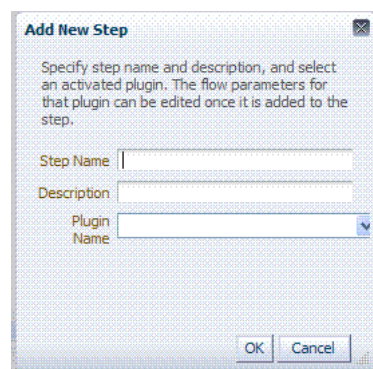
Add New Step

Specify step name and description, and select an activated plugin. The flow parameters for that plugin can be edited once it is added to the step.

Step Name

Description

Plugin Name

OK Cancel